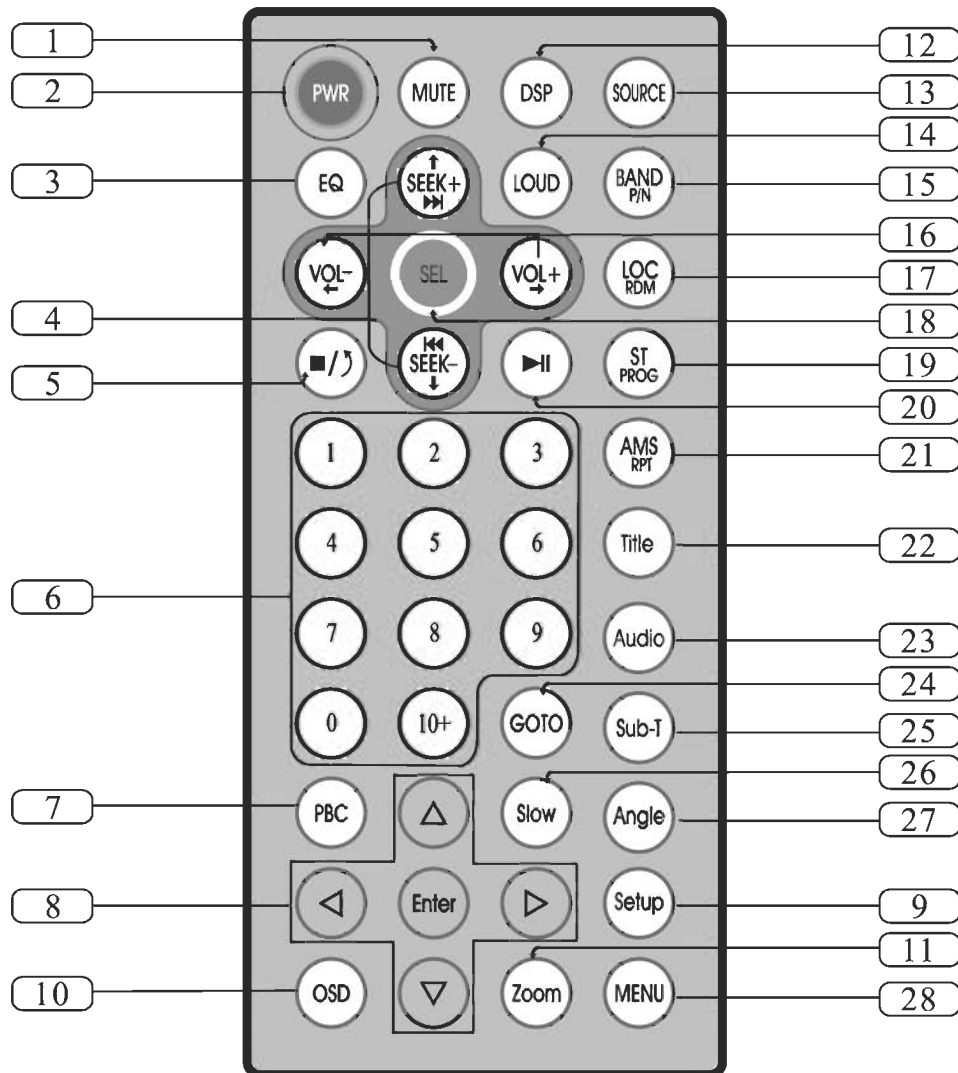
1
2
3
4
5
6
7
8
10

PWR
MUTE
DSP
SOURCE
EQ
SEEK+
LOUD
BAND P/N
VOL-
SEL
VOL+
LOC RDM
SEEK-
ST PROG
AMS RPT
1
2
3
4
5
6
7
8
9
0
10+
Title
Audio
GOTO
Sub-T
PBC
Slow
Angle
Enter
Setup
OSD
Zoom
MENU

12
13
14
15
16
17
18
19
20
21
22
23
24
25
26
27
9
11
28